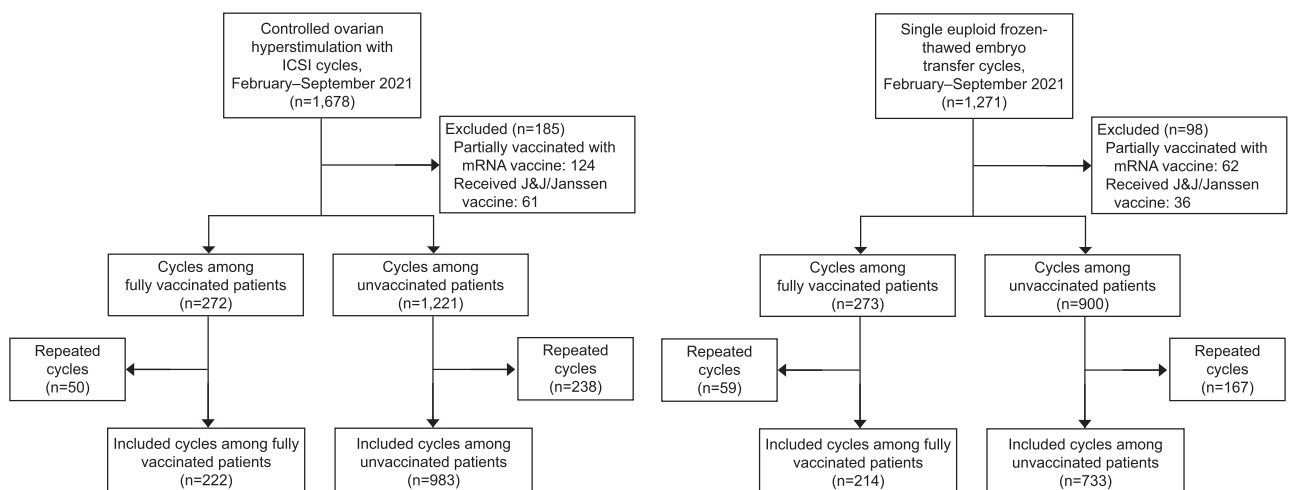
Controlled ovarian hyperstimulation with ICSI cycles, February–September 2021 (n=1,678)

Excluded (n=185)
Partially vaccinated with mRNA vaccine: 124
Received J&J/Janssen vaccine: 61

Cycles among fully vaccinated patients (n=272)

Cycles among unvaccinated patients (n=1,221)

Repeated cycles (n=50)

Repeated cycles (n=238)

Included cycles among fully vaccinated patients (n=222)

Included cycles among unvaccinated patients (n=983)

Single euploid frozen-thawed embryo transfer cycles, February–September 2021 (n=1,271)

Excluded (n=98)
Partially vaccinated with mRNA vaccine: 62
Received J&J/Janssen vaccine: 36

Cycles among fully vaccinated patients (n=273)

Cycles among unvaccinated patients (n=900)

Repeated cycles (n=59)

Repeated cycles (n=167)

Included cycles among fully vaccinated patients (n=214)

Included cycles among unvaccinated patients (n=733)